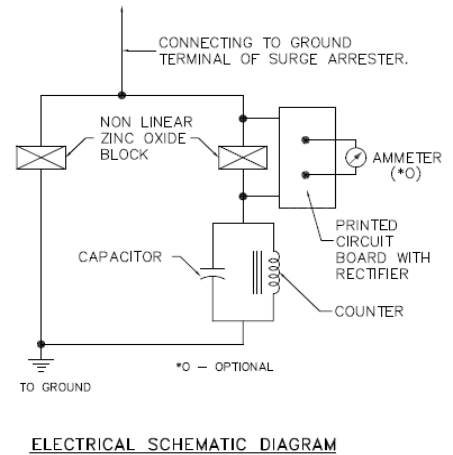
CONNECTING TO GROUND TERMINAL OF SURGE ARRESTER.

NON LINEAR ZINC OXIDE BLOCK

AMMETER (*O)

PRINTED CIRCUIT BOARD WITH RECTIFIER

CAPACITOR

COUNTER

*O — OPTIONAL

TO GROUND

ELECTRICAL SCHEMATIC DIAGRAM